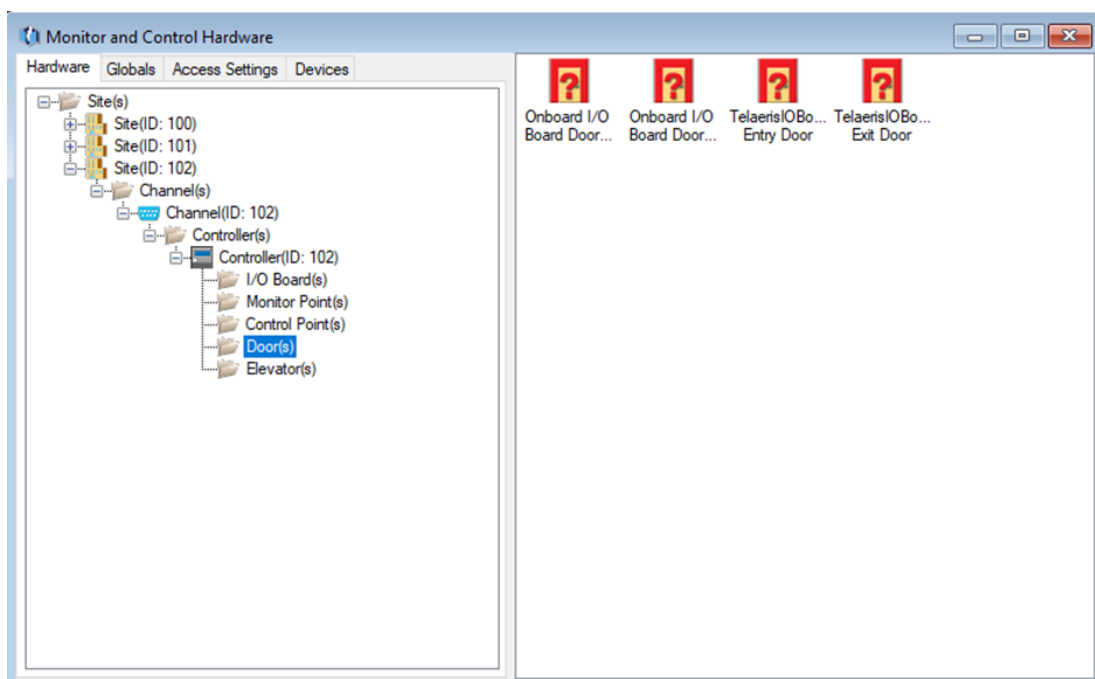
Monitor and Control Hardware

Hardware Globals Access Settings Devices

Site(s)
Site(ID: 100)
Site(ID: 101)
Site(ID: 102)
Channel(s)
Channel(ID: 102)
Controller(s)
Controller(ID: 102)
I/O Board(s)
Monitor Point(s)
Control Point(s)
Door(s)
Elevator(s)

Onboard I/O Board Door...
Onboard I/O Board Door...
TelaerisIOBo... Entry Door
TelaerisIOBo... Exit Door